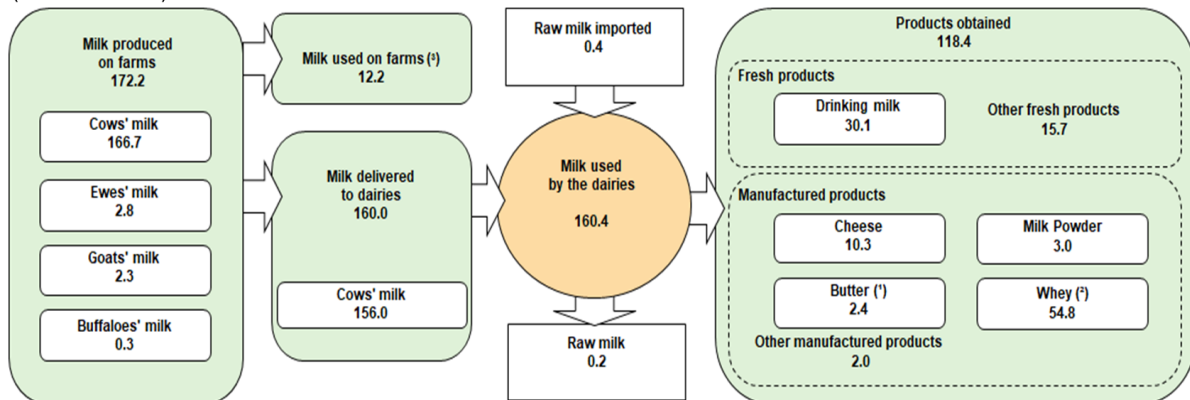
Milk produced on farms
172.2

Cows' milk
166.7

Ewes' milk
2.8

Goats' milk
2.3

Buffaloes' milk
0.3

Milk used on farms (³)
12.2

Milk delivered to dairies
160.0

Cows' milk
156.0

Raw milk imported
0.4

Milk used by the dairies
160.4

Raw milk
0.2

Products obtained
118.4

Fresh products

Drinking milk
30.1

Other fresh products
15.7

Manufactured products

Cheese
10.3

Milk Powder
3.0

Butter (¹)
2.4

Whey (²)
54.8

Other manufactured products
2.0